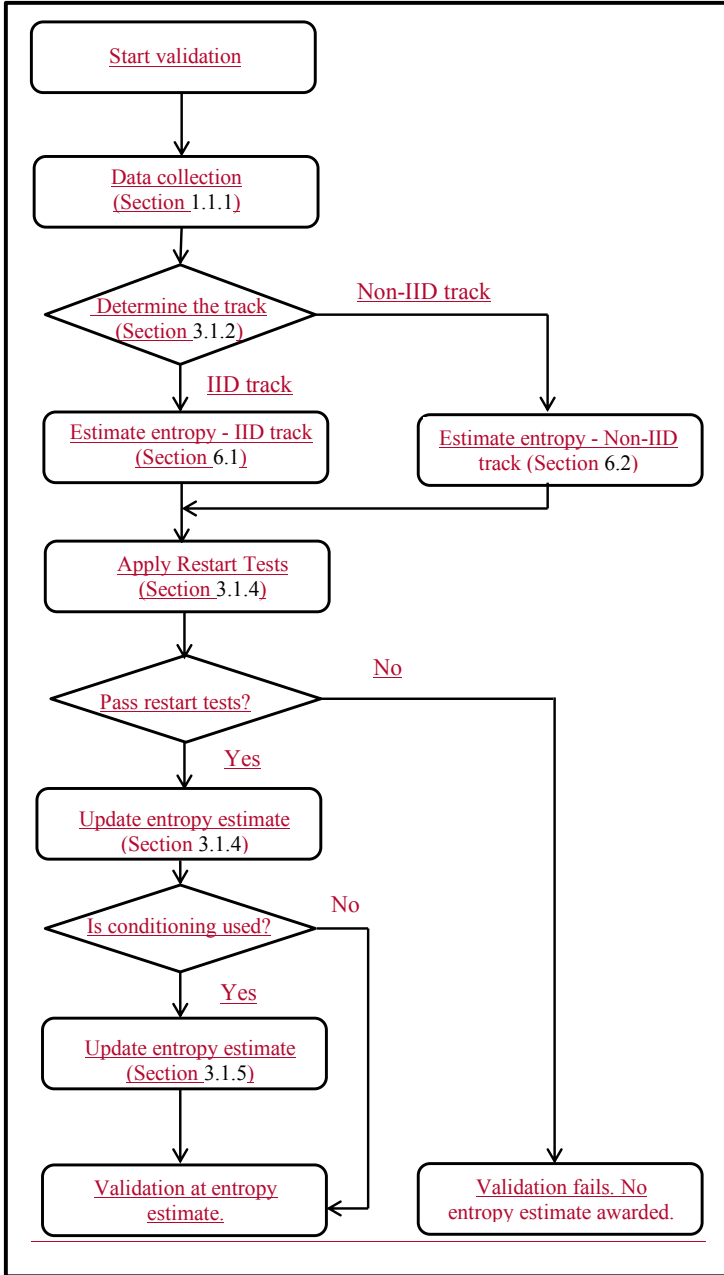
Start validation

Data collection (Section 1.1.1)

Determine the track (Section 3.1.2)

Non-IID track

IID track

Estimate entropy - IID track (Section 6.1)

Estimate entropy - Non-IID track (Section 6.2)

Apply Restart Tests (Section 3.1.4)

Pass restart tests?

No

Yes

Update entropy estimate (Section 3.1.4)

Is conditioning used?

No

Yes

Update entropy estimate (Section 3.1.5)

Validation at entropy estimate.

Validation fails. No entropy estimate awarded.